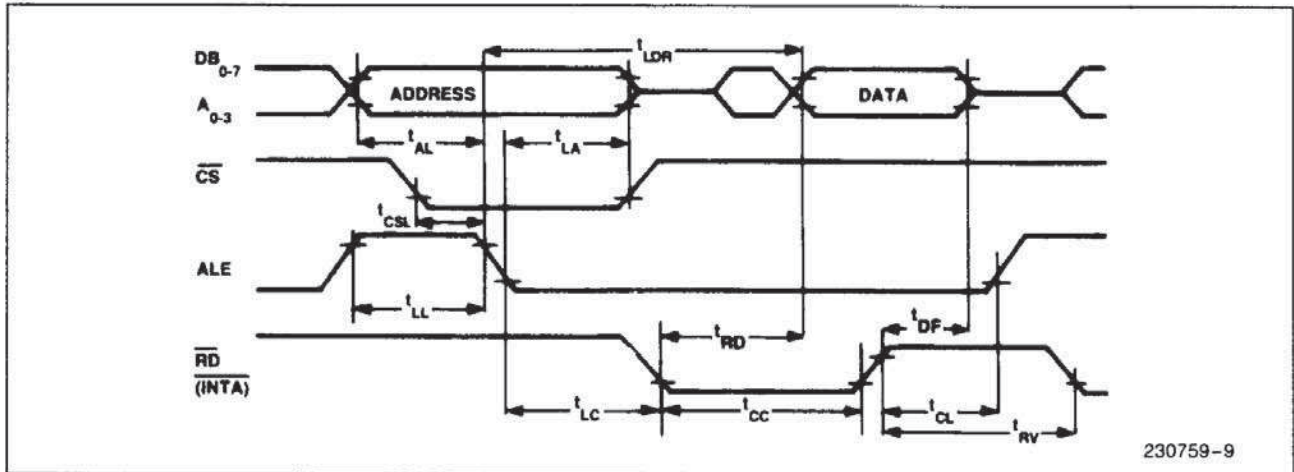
$DB_{0-7}$

$A_{0-3}$

ADDRESS

DATA

$t_{LDR}$

$t_{AL}$

$t_{LA}$

$\overline{CS}$

$t_{CSL}$

ALE

$t_{LL}$

$t_{RD}$

$t_{DF}$

$\overline{RD}$

$\overline{(INTA)}$

$t_{LC}$

$t_{CC}$

$t_{CL}$

$t_{RV}$

230759-9